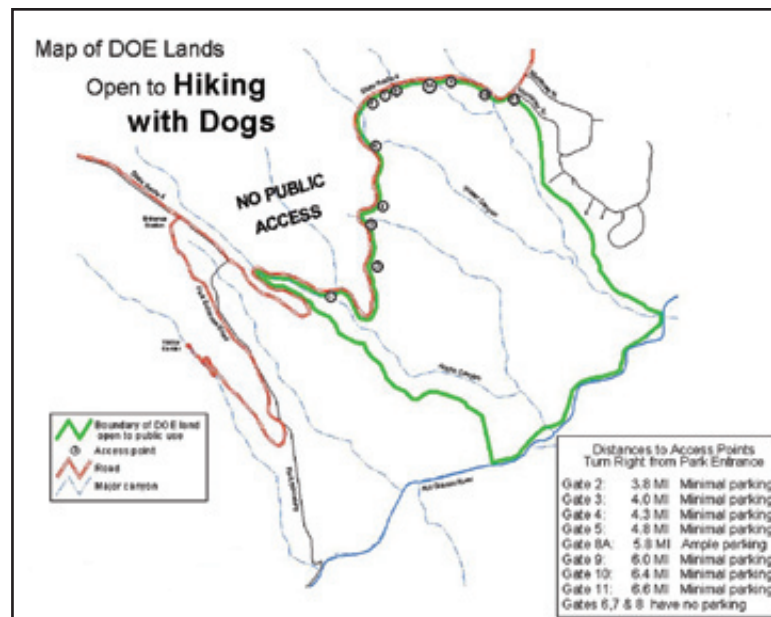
Map of DOE Lands

Open to Hiking with Dogs

NO PUBLIC ACCESS

State Route 4

Entrance Station

Visitor Center

Rio Grande River

Boundary of DOE land open to public use

Access point

Road

Major canyon

Distances to Access Points
Turn Right from Park Entrance

| | | |
|---|---|---|
| Gate 2: | 3.8 MI | Minimal parking |
| Gate 3: | 4.0 MI | Minimal parking |
| Gate 4: | 4.3 MI | Minimal parking |
| Gate 5: | 4.8 MI | Minimal parking |
| Gate 8A: | 5.8 MI | Ample parking |
| Gate 9: | 6.0 MI | Minimal parking |
| Gate 10: | 6.4 MI | Minimal parking |
| Gate 11: | 6.6 MI | Minimal parking |

Gates 6,7 & 8 have no parking